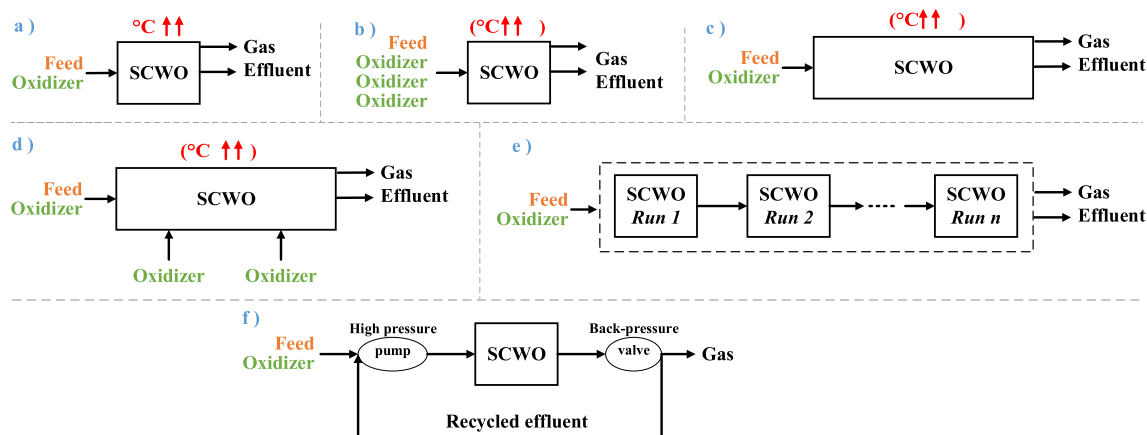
a )
°C ↑↑
Feed
Oxidizer
SCWO
Gas
Effluent

b )
(°C↑↑ )
Feed
Oxidizer
Oxidizer
Oxidizer
SCWO
Gas
Effluent

c )
(°C↑↑ )
Feed
Oxidizer
SCWO
Gas
Effluent

d )
(°C ↑↑)
Feed
Oxidizer
SCWO
Gas
Effluent
Oxidizer
Oxidizer

e )
Feed
Oxidizer
SCWO
*Run 1*
SCWO
*Run 2*
SCWO
*Run n*
Gas
Effluent

f )
Feed
Oxidizer
High pressure
pump
SCWO
Back-pressure
valve
Gas
Recycled effluent